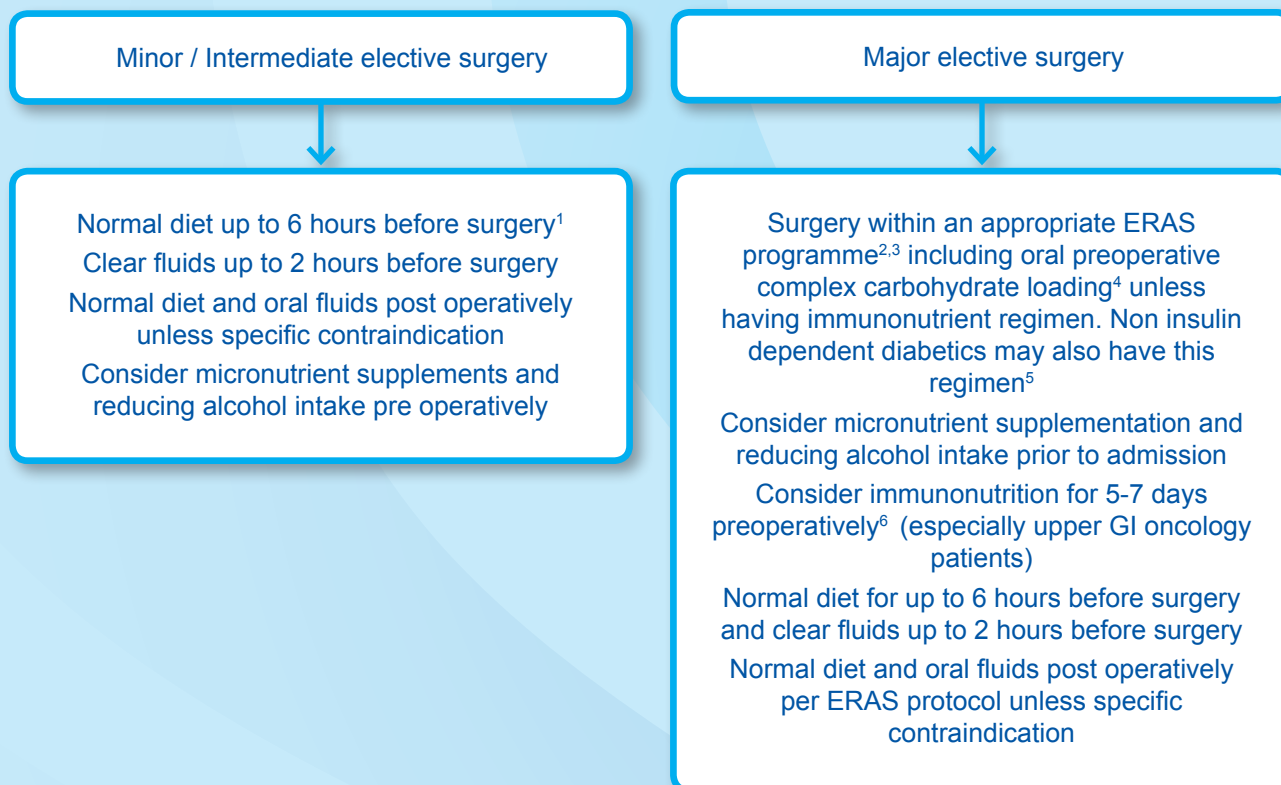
Minor / Intermediate elective surgery

Normal diet up to 6 hours before surgery$^{1}$

Clear fluids up to 2 hours before surgery

Normal diet and oral fluids post operatively unless specific contraindication

Consider micronutrient supplements and reducing alcohol intake pre operatively

Major elective surgery

Surgery within an appropriate ERAS programme$^{2,3}$ including oral preoperative complex carbohydrate loading$^{4}$ unless having immunonutrient regimen. Non insulin dependent diabetics may also have this regimen$^{5}$

Consider micronutrient supplementation and reducing alcohol intake prior to admission

Consider immunonutrition for 5-7 days preoperatively$^{6}$ (especially upper GI oncology patients)

Normal diet for up to 6 hours before surgery and clear fluids up to 2 hours before surgery

Normal diet and oral fluids post operatively per ERAS protocol unless specific contraindication